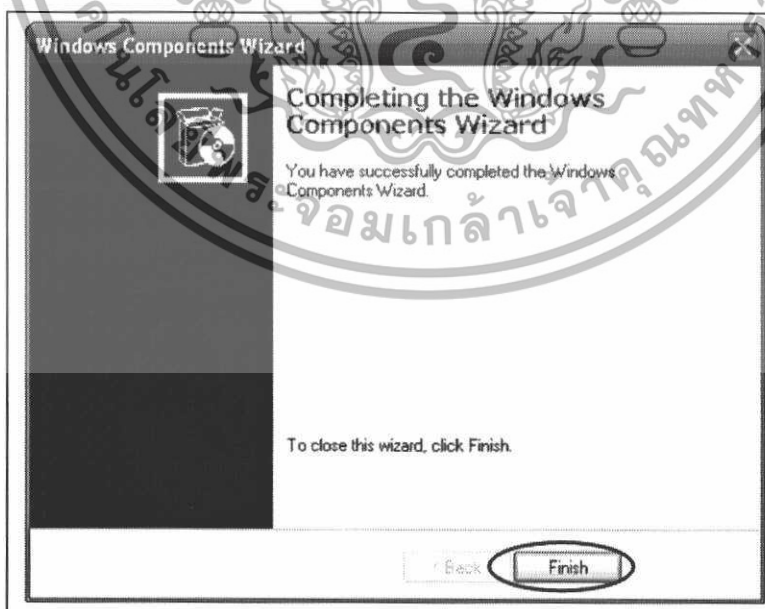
Windows Components Wizard

Completing the Windows Components Wizard

You have successfully completed the Windows Components Wizard.

To close this wizard, click Finish.

< Back

Finish

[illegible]จอมเกล้าเจ้าคุณทห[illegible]